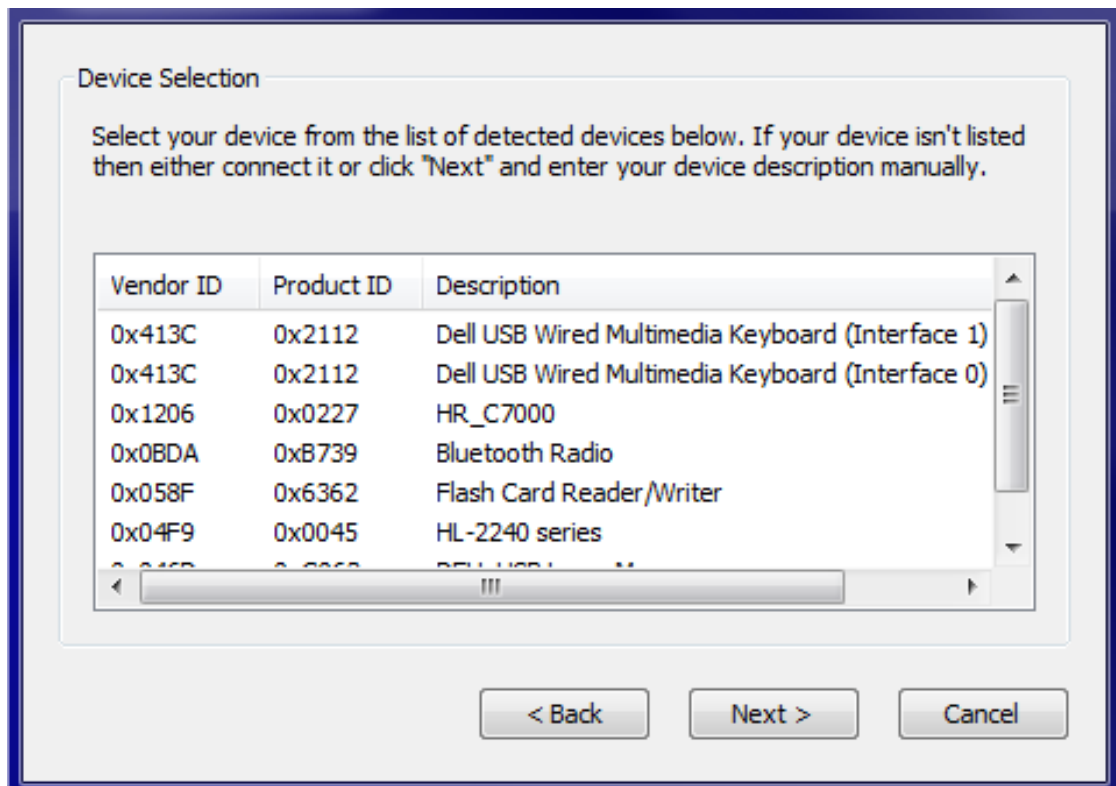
Device Selection

Select your device from the list of detected devices below. If your device isn't listed then either connect it or click "Next" and enter your device description manually.

| Vendor ID | Product ID | Description |
|---|---|---|
| 0x413C | 0x2112 | Dell USB Wired Multimedia Keyboard (Interface 1) |
| 0x413C | 0x2112 | Dell USB Wired Multimedia Keyboard (Interface 0) |
| 0x1206 | 0x0227 | HR_C7000 |
| 0x0BDA | 0xB739 | Bluetooth Radio |
| 0x058F | 0x6362 | Flash Card Reader/Writer |
| 0x04F9 | 0x0045 | HL-2240 series |
| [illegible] | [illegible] | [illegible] |

< Back
Next >
Cancel